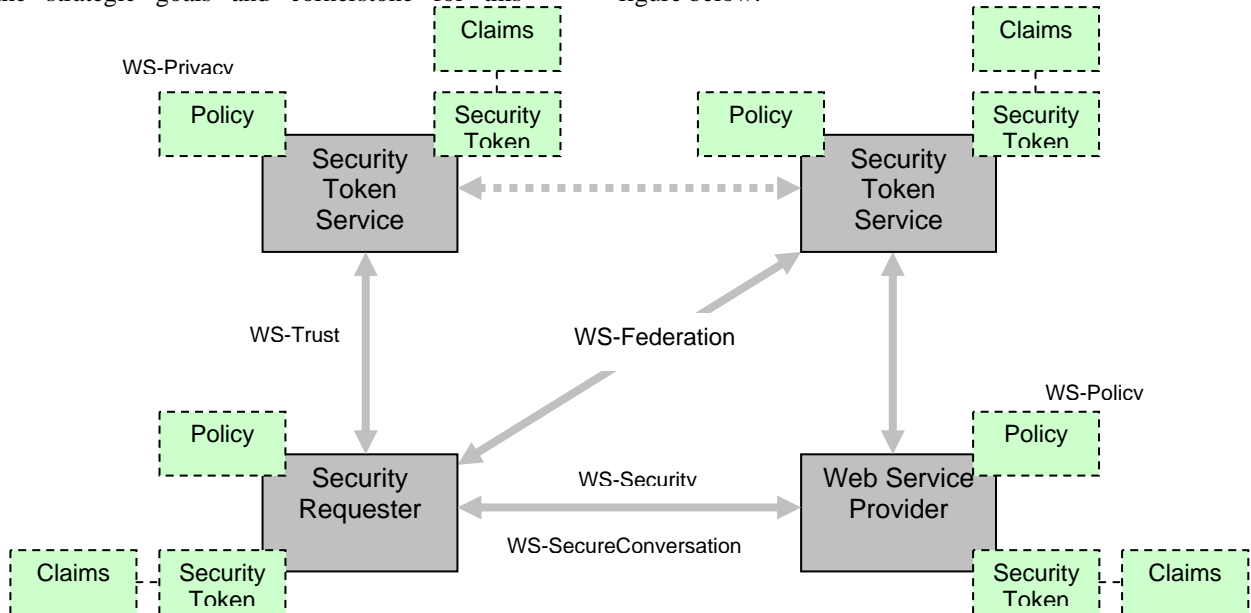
the strategic goals and cornerstone for the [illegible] figure below.

WS-Privacy

Claims

Policy

Security Token

Security Token Service

Claims

Policy

Security Token

Security Token Service

WS-Trust

WS-Federation

WS-Policy

Policy

Security Requester

WS-Security

WS-SecureConversation

Policy

Web Service Provider

Claims

Security Token

Security Token

Claims